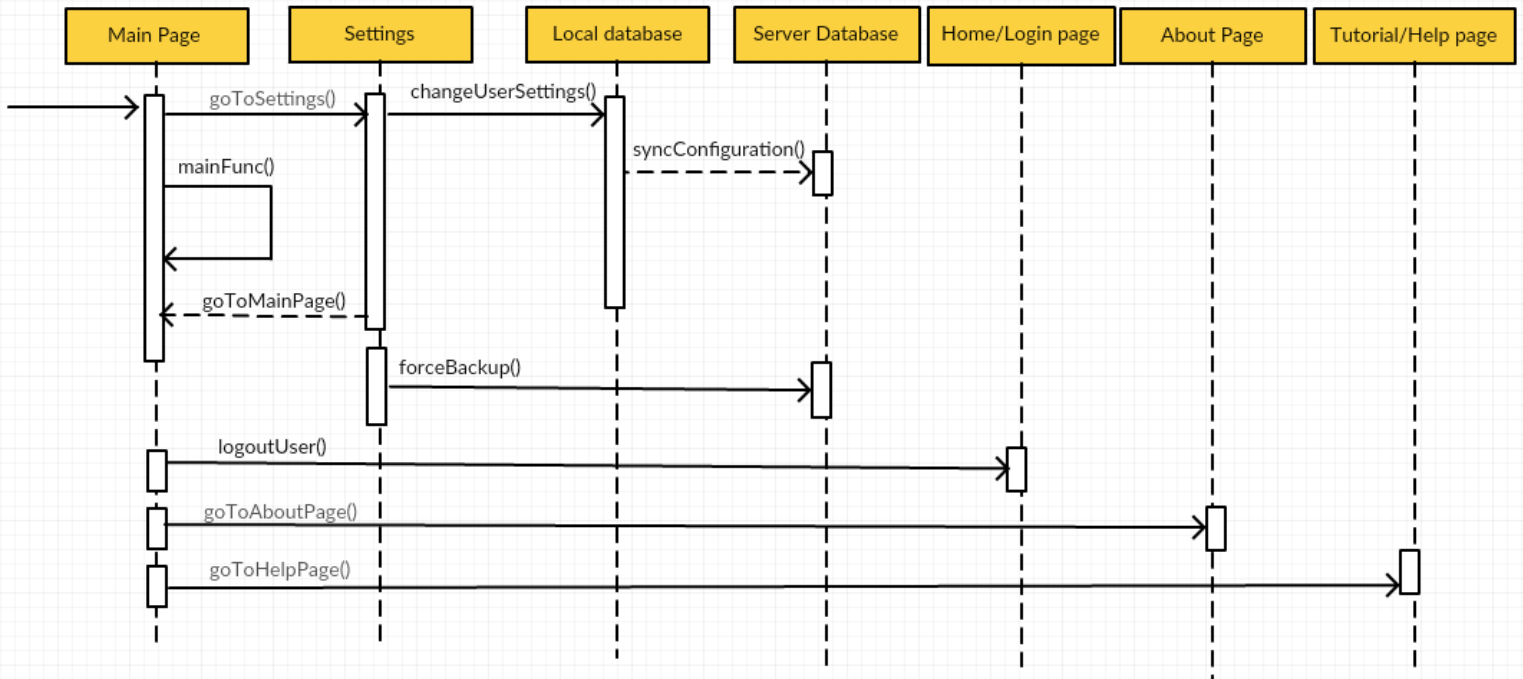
Main Page
Settings
Local database
Server Database
Home/Login page
About Page
Tutorial/Help page

goToSettings()
changeUserSettings()
syncConfiguration()
mainFunc()
goToMainPage()
forceBackup()
logoutUser()
goToAboutPage()
goToHelpPage()